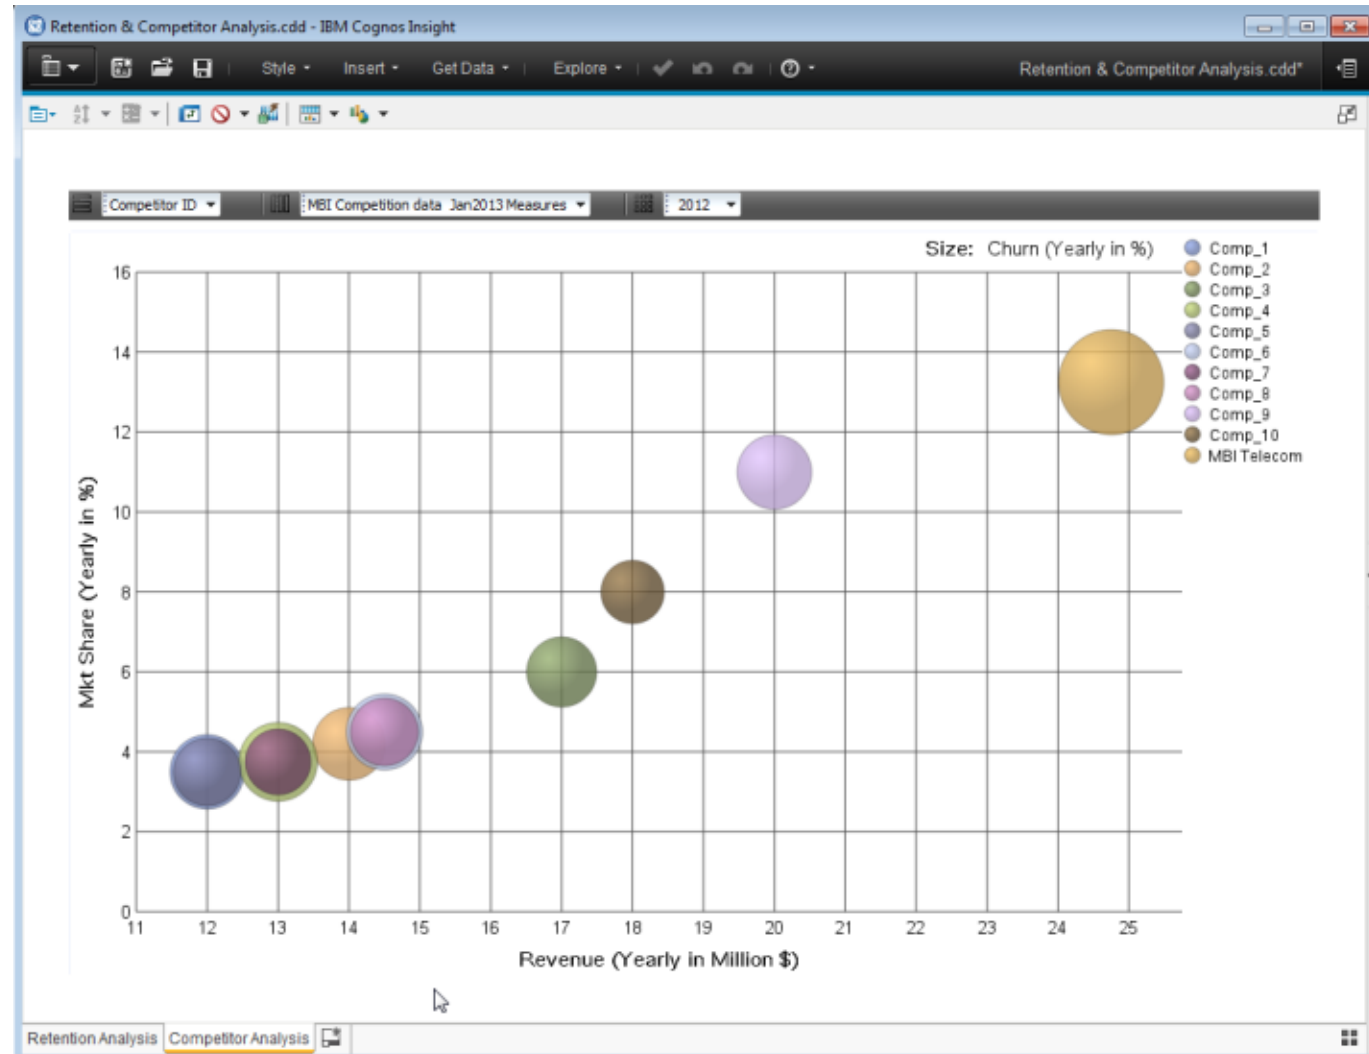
Retention & Competitor Analysis.cdd - IBM Cognos Insight

Style ▾ Insert ▾ Get Data ▾ Explore ▾

Retention & Competitor Analysis.cdd*

Competitor ID ▾ MBI Competition data Jan2013 Measures ▾ 2012 ▾

Size: Churn (Yearly in %)

Comp_1
Comp_2
Comp_3
Comp_4
Comp_5
Comp_6
Comp_7
Comp_8
Comp_9
Comp_10
MBI Telecom

Mkt Share (Yearly in %)

16
14
12
10
8
6
4
2
0

11 12 13 14 15 16 17 18 19 20 21 22 23 24 25

Revenue (Yearly in Million $)

Retention Analysis Competitor Analysis